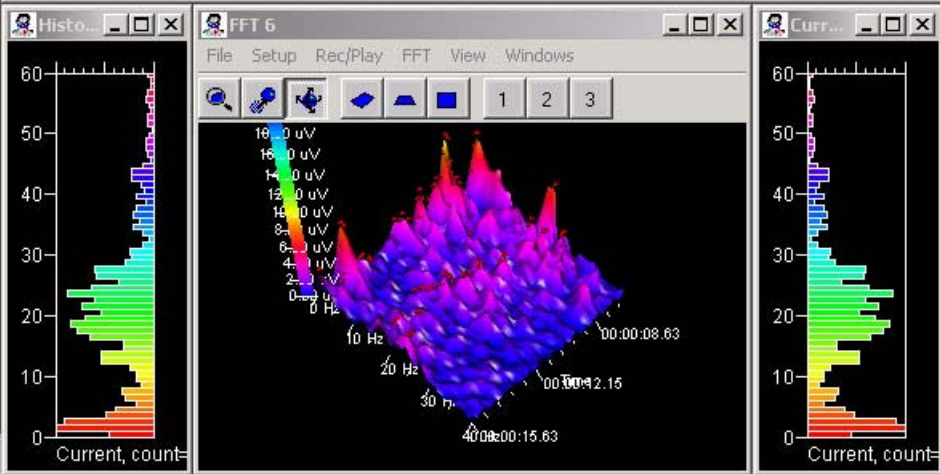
Histo...

60
50
40
30
20
10
0
Current, count=

FFT 6

File Setup Rec/Play FFT View Windows

1 2 3

16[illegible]0 uV
1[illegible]0 uV
14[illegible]0 uV
1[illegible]0 uV
1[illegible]0 uV
8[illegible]0 uV
6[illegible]0 uV
4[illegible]0 uV
2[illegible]0 uV
0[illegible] uV
0 Hz

10 Hz
20 Hz
30 Hz
40 Hz

00:00:08.63
00:00:12.15
Time
00:00:15.63

Curr...

60
50
40
30
20
10
0
Current, count=